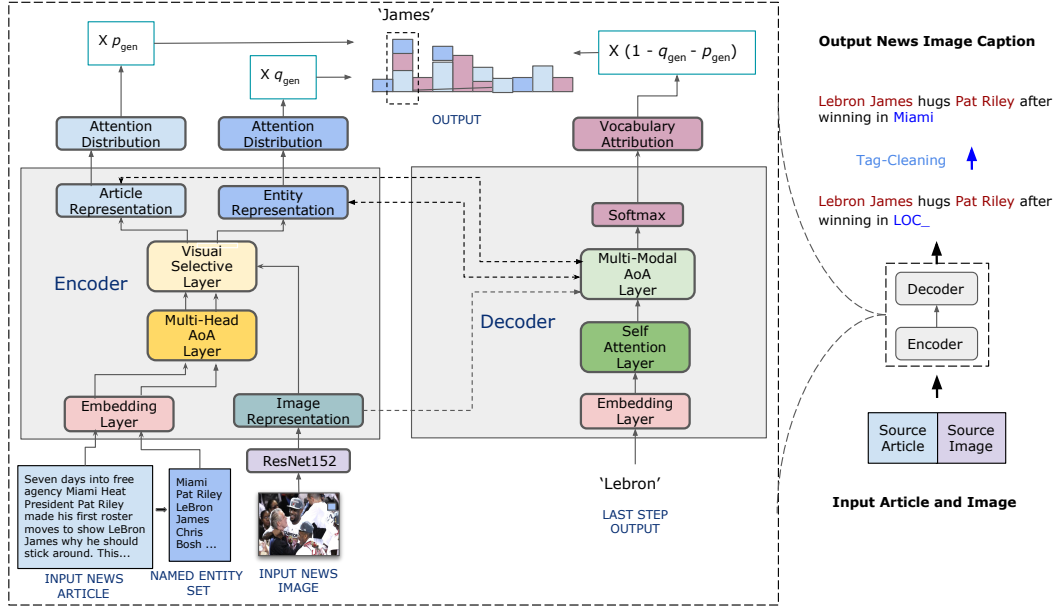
'James'

X $p_{gen}$

X $q_{gen}$

X (1 - $q_{gen}$ - $p_{gen}$)

OUTPUT

Attention Distribution

Attention Distribution

Vocabulary Attribution

Article Representation

Entity Representation

Softmax

Visuai Selective Layer

Multi-Modal AoA Layer

Encoder

Decoder

Multi-Head AoA Layer

Self Attention Layer

Embedding Layer

Image Representation

Embedding Layer

ResNet152

'Lebron'

Seven days into free agency Miami Heat President Pat Riley made his first roster moves to show LeBron James why he should stick around. This...

Miami Pat Riley LeBron James Chris Bosh ...

INPUT NEWS ARTICLE

NAMED ENTITY SET

INPUT NEWS IMAGE

LAST STEP OUTPUT

Output News Image Caption

Lebron James hugs Pat Riley after winning in Miami

Tag-Cleaning

Lebron James hugs Pat Riley after winning in LOC_

Decoder

Encoder

Source Article

Source Image

Input Article and Image